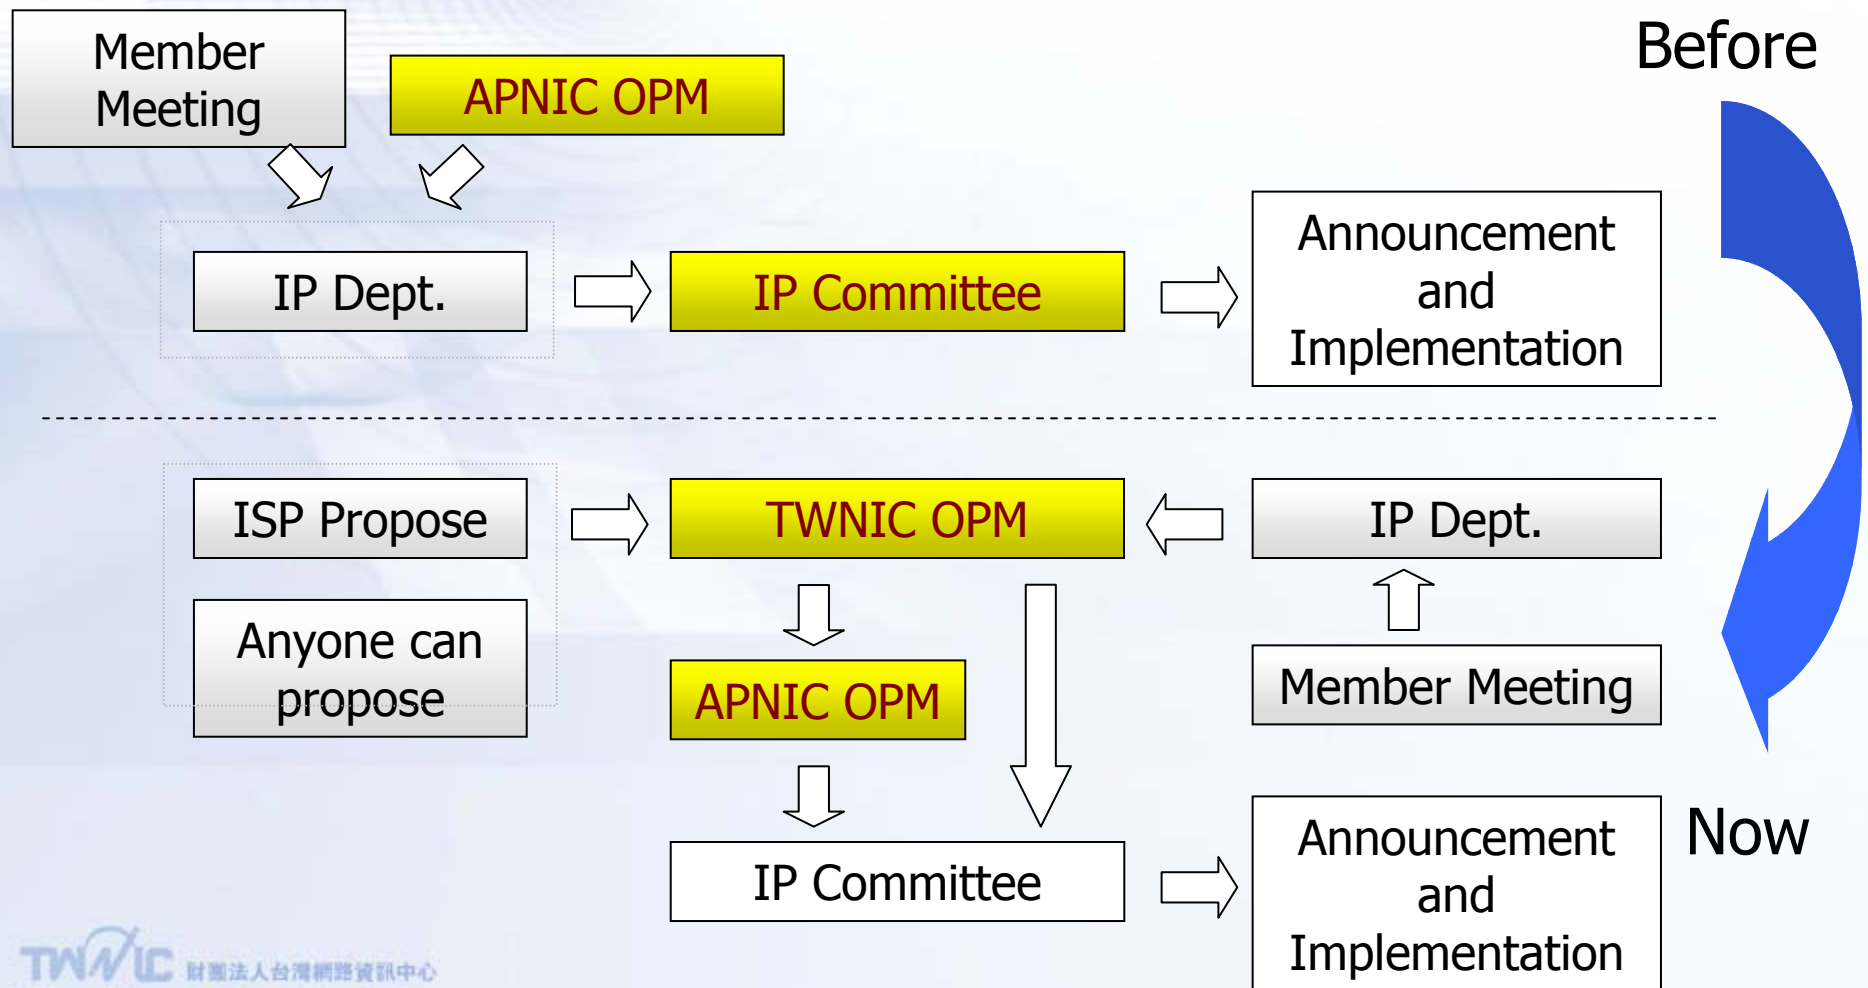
Member Meeting

APNIC OPM

Before

IP Dept.

IP Committee

Announcement and Implementation

ISP Propose

TWNIC OPM

IP Dept.

Anyone can propose

APNIC OPM

Member Meeting

IP Committee

Announcement and Implementation

Now

TWNIC 財團法人台灣網路資訊中心